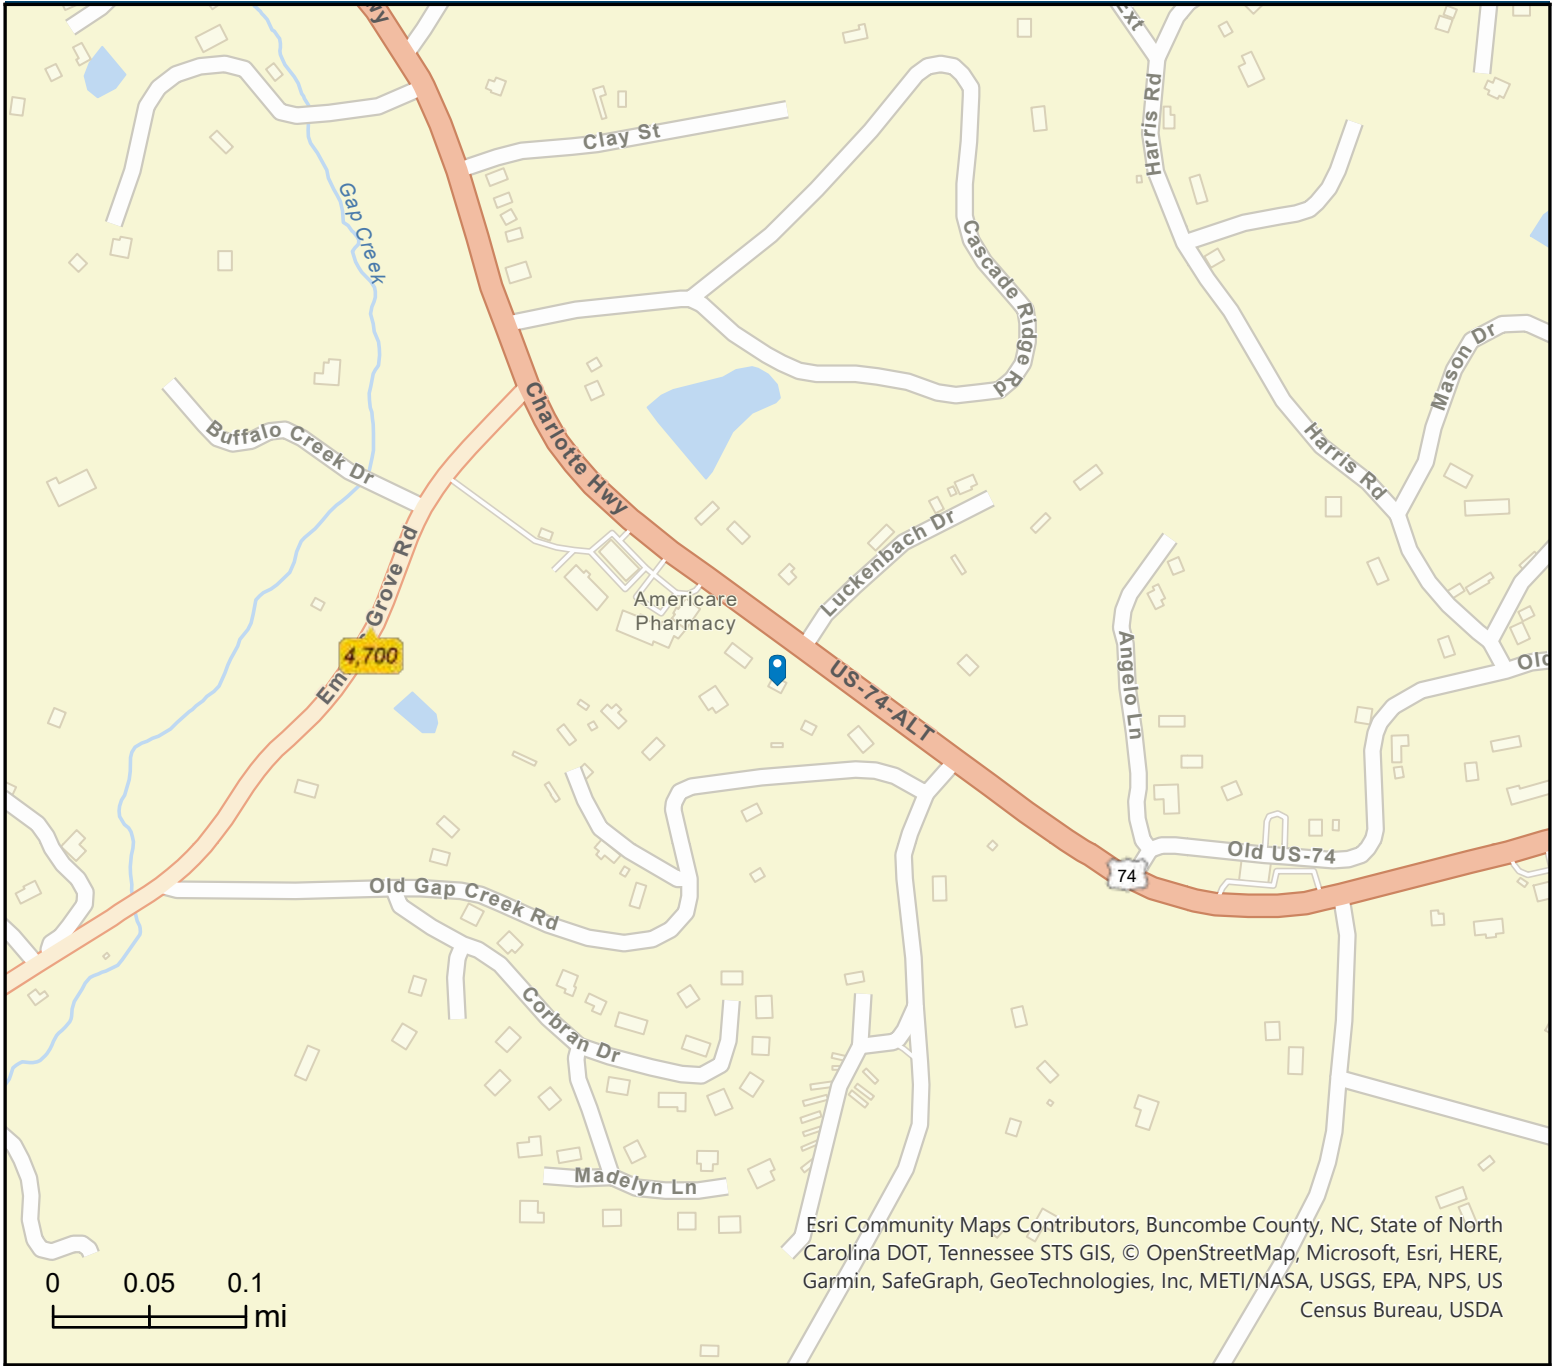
Hwy

Ext

Clay St

Harris Rd

Gap Creek

Cascade Ridge Rd

Mason Dr

Harris Rd

Buffalo Creek Dr

Charlotte Hwy

Luckenbach Dr

Emma Grove Rd

Americare Pharmacy

4,700

Angelo Ln

US-74-ALT

Old

Old US-74

74

Old Gap Creek Rd

Corbran Dr

Madelyn Ln

Esri Community Maps Contributors, Buncombe County, NC, State of North Carolina DOT, Tennessee STS GIS, © OpenStreetMap, Microsoft, Esri, HERE, Garmin, SafeGraph, GeoTechnologies, Inc, METI/NASA, USGS, EPA, NPS, US Census Bureau, USDA

0 0.05 0.1
mi